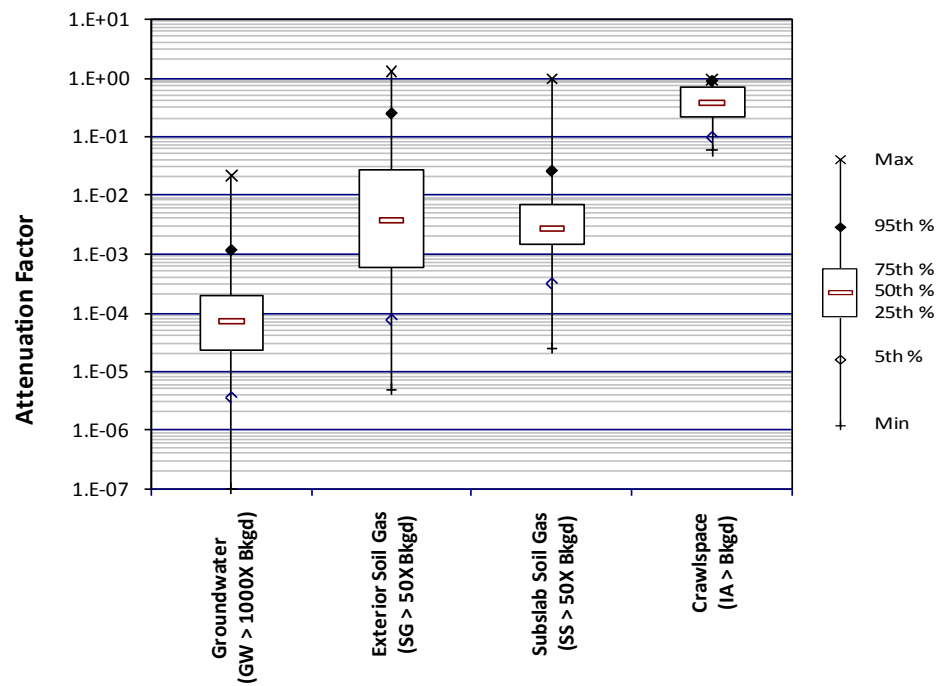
Attenuation Factor

1.E+01
1.E+00
1.E-01
1.E-02
1.E-03
1.E-04
1.E-05
1.E-06
1.E-07

Groundwater (GW > 1000X Bkgd)
Exterior Soil Gas (SG > 50X Bkgd)
Subslab Soil Gas (SS > 50X Bkgd)
Crawlspace (IA > Bkgd)

Max
95th %
75th %
50th %
25th %
5th %
Min